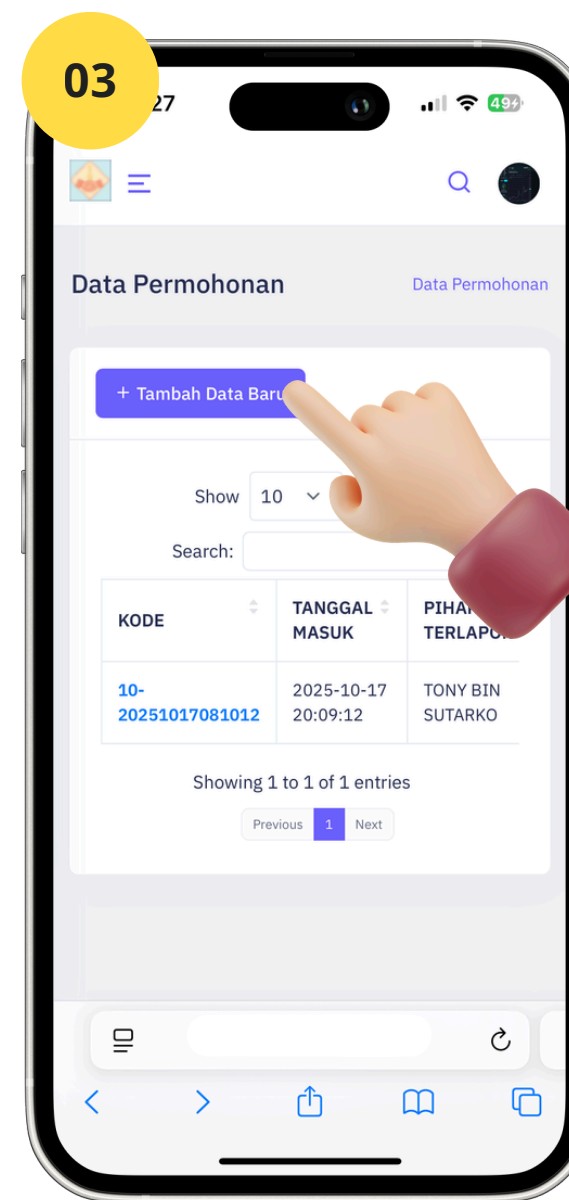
03

27

49

Data Permohonan

Data Permohonan

+ Tambah Data Baru

Show 10

Search:

| KODE | TANGGAL MASUK | PIHA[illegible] TERLAPO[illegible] |
|---|---|---|
| 10-20251017081012 | 2025-10-17 20:09:12 | TONY BIN SUTARKO |

Showing 1 to 1 of 1 entries

Previous 1 Next